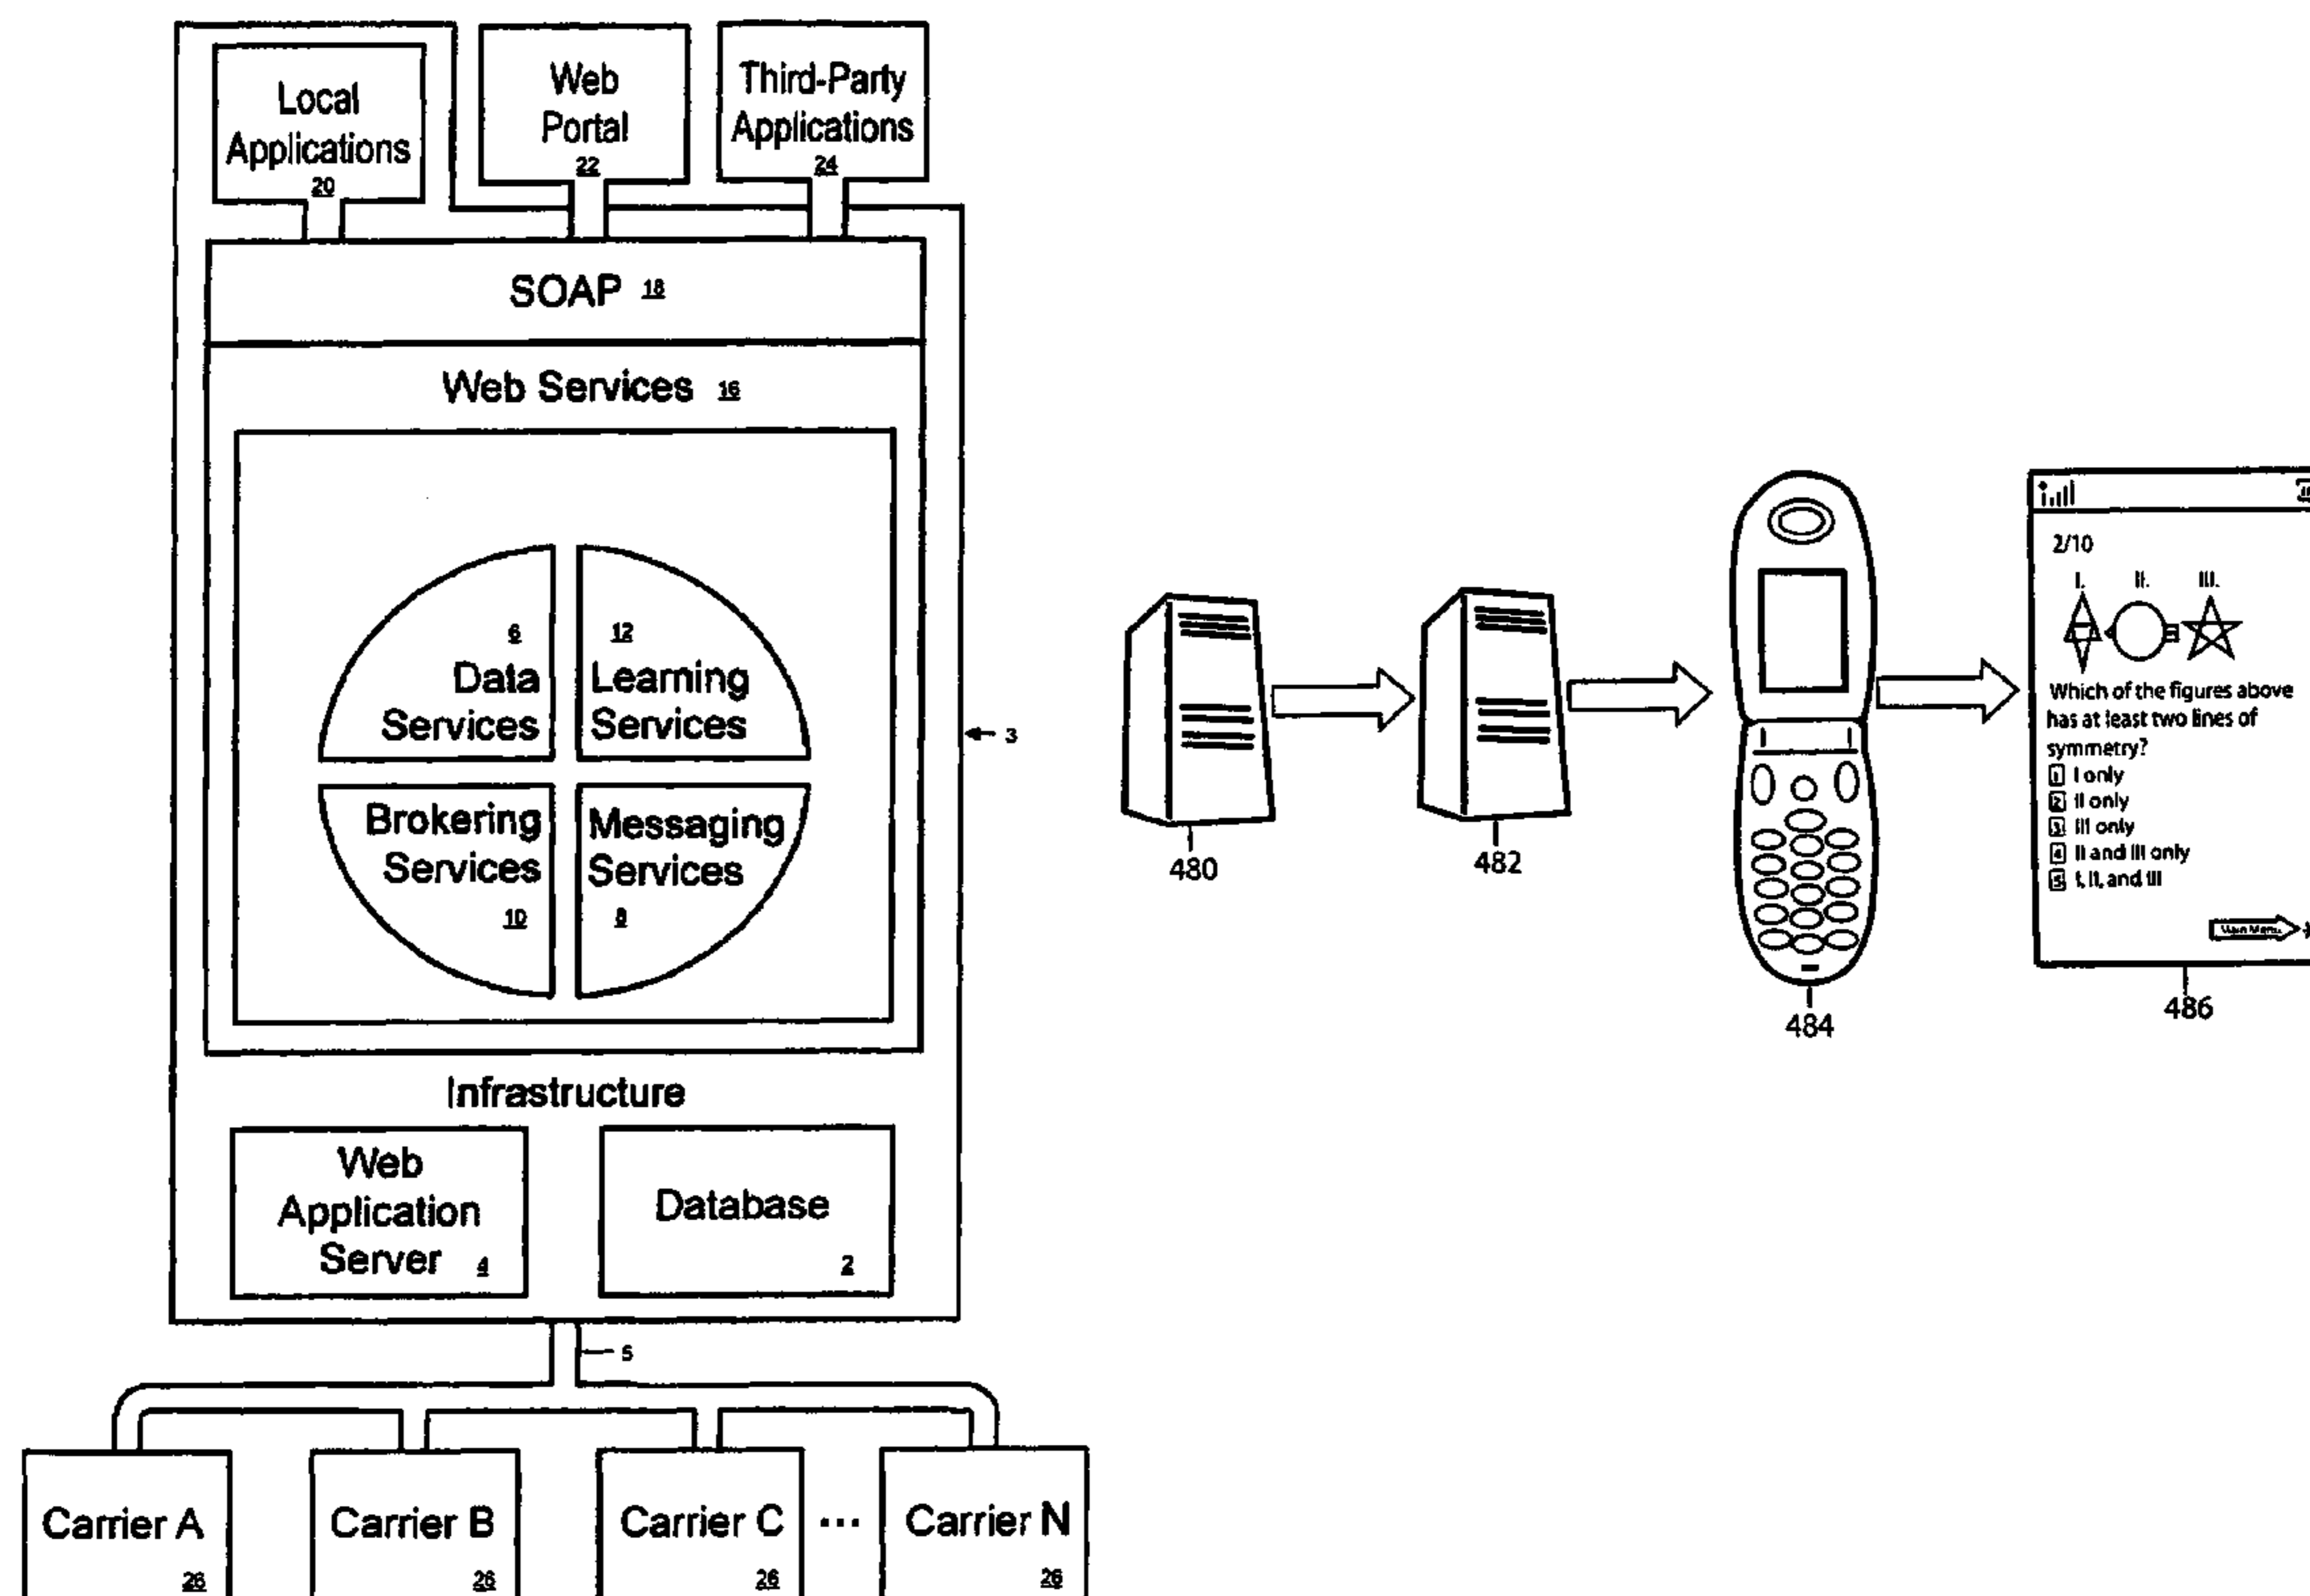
Local Applications 20

Web Portal 22

Third-Party Applications 24

SOAP 18

Web Services 16

6 Data Services

12 Learning Services

Brokering Services 10

Messaging Services 8

3

Infrastructure

Web Application Server 4

Database 2

5

Carrier A 26

Carrier B 26

Carrier C 26

...

Carrier N 26

480

482

484

2/10

I. II. III.

Which of the figures above has at least two lines of symmetry?
1 I only
2 II only
3 III only
4 II and III only
5 I, II, and III

Main Menu

486